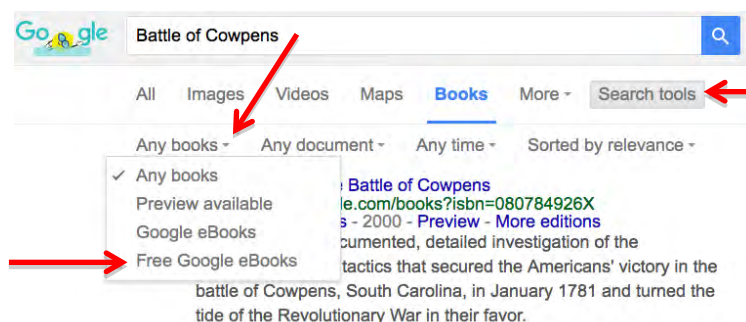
Google

Battle of Cowpens

All Images Videos Maps Books More Search tools

Any books Any document Any time Sorted by relevance

✓ Any books
Preview available
Google eBooks
Free Google eBooks

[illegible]e Battle of Cowpens
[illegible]le.com/books?isbn=080784926X
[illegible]s - 2000 - Preview - More editions
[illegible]cumented, detailed investigation of the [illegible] tactics that secured the Americans' victory in the battle of Cowpens, South Carolina, in January 1781 and turned the tide of the Revolutionary War in their favor.